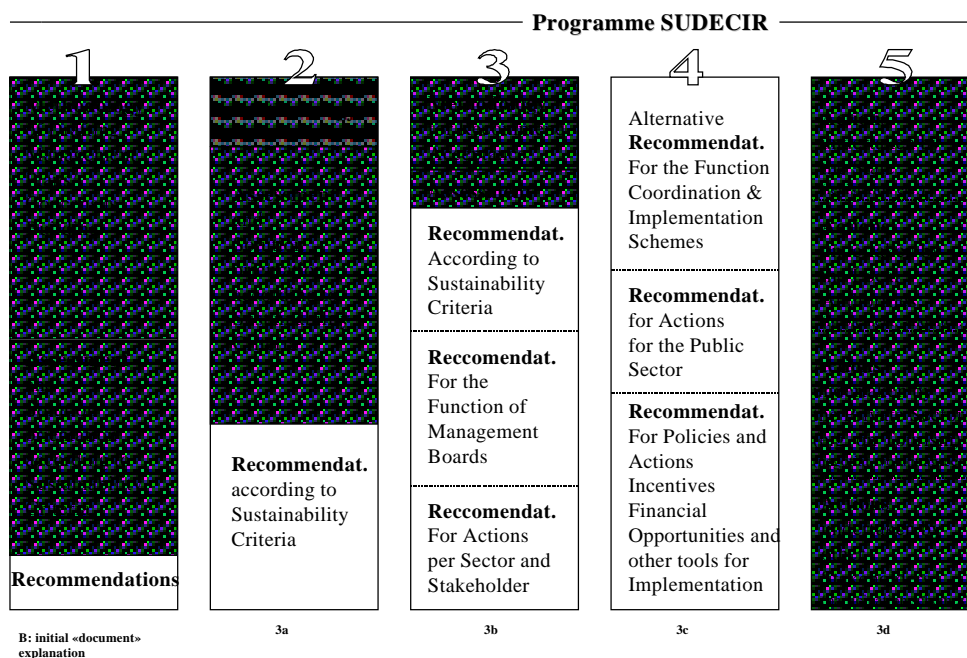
Programme SUDECIR

1

Recommendations

B: initial «document» explanation

2

Recommendat. according to Sustainability Criteria

3a

3

Recommendat. According to Sustainability Criteria

Reccomendat. For the Function of Management Boards

Reccomendat. For Actions per Sector and Stakeholder

3b

4

Alternative Recommendat. For the Function Coordination & Implementation Schemes

Recommendat. for Actions for the Public Sector

Recommendat. For Policies and Actions Incentives Financial Opportunities and other tools for Implementation

3c

5

3d